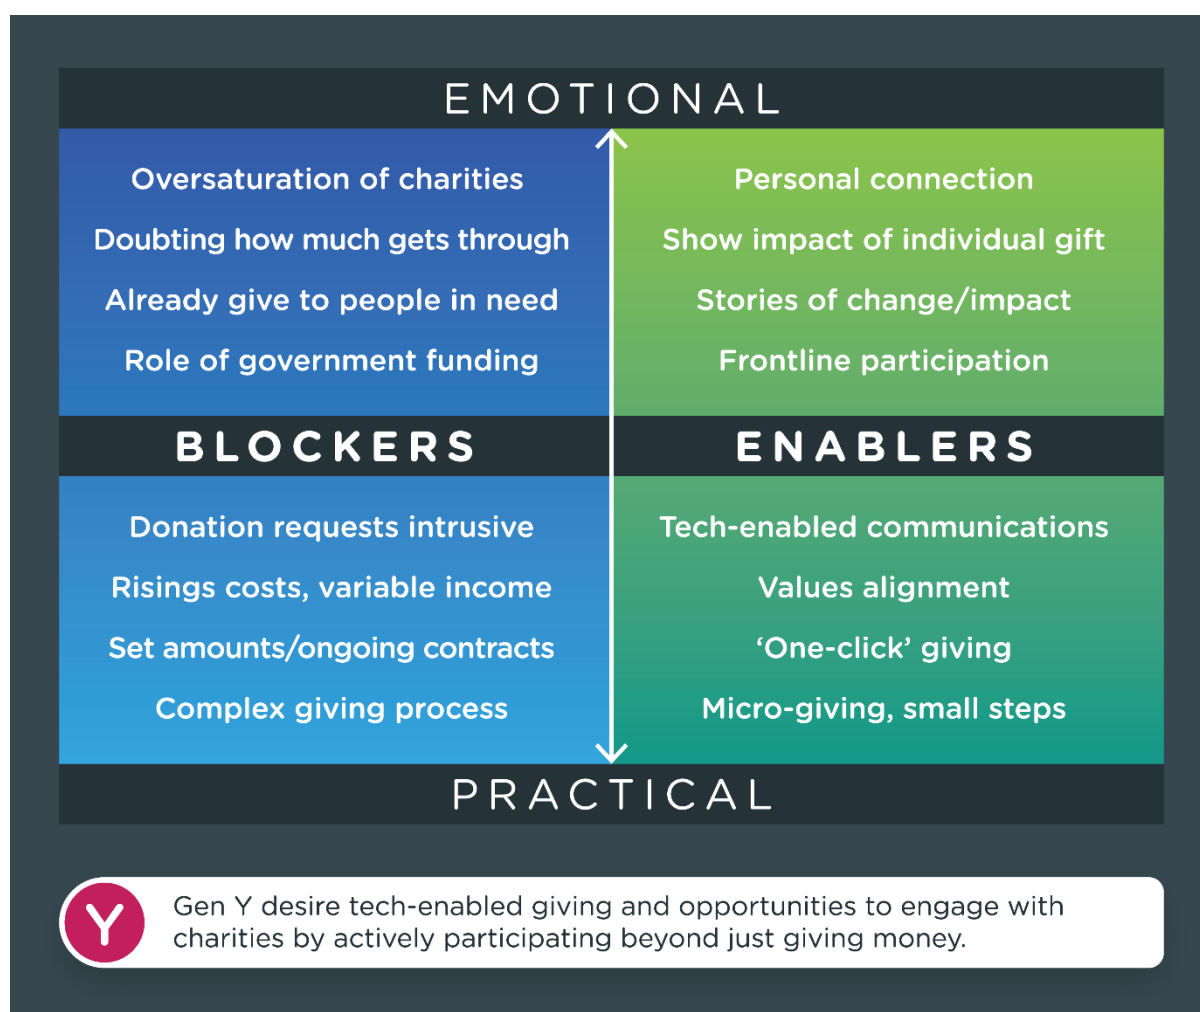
EMOTIONAL

Oversaturation of charities
Doubting how much gets through
Already give to people in need
Role of government funding

Personal connection
Show impact of individual gift
Stories of change/impact
Frontline participation

BLOCKERS

ENABLERS

Donation requests intrusive
Risings costs, variable income
Set amounts/ongoing contracts
Complex giving process

Tech-enabled communications
Values alignment
'One-click' giving
Micro-giving, small steps

PRACTICAL

Y

Gen Y desire tech-enabled giving and opportunities to engage with charities by actively participating beyond just giving money.